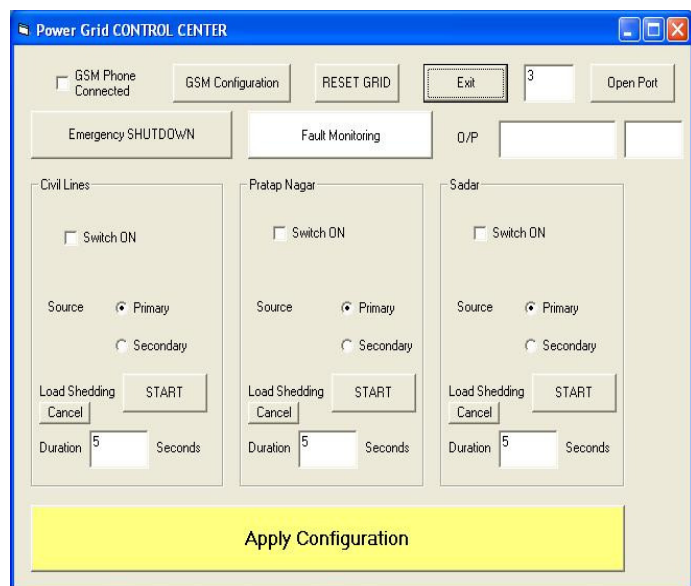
Power Grid CONTROL CENTER

GSM Phone Connected

GSM Configuration

RESET GRID

Exit

3

Open Port

Emergency SHUTDOWN

Fault Monitoring

O/P

Civil Lines

Switch ON

Source

Primary

Secondary

Load Shedding

START

Cancel

Duration 5 Seconds

Pratap Nagar

Switch ON

Source

Primary

Secondary

Load Shedding

START

Cancel

Duration 5 Seconds

Sadar

Switch ON

Source

Primary

Secondary

Load Shedding

START

Cancel

Duration 5 Seconds

Apply Configuration